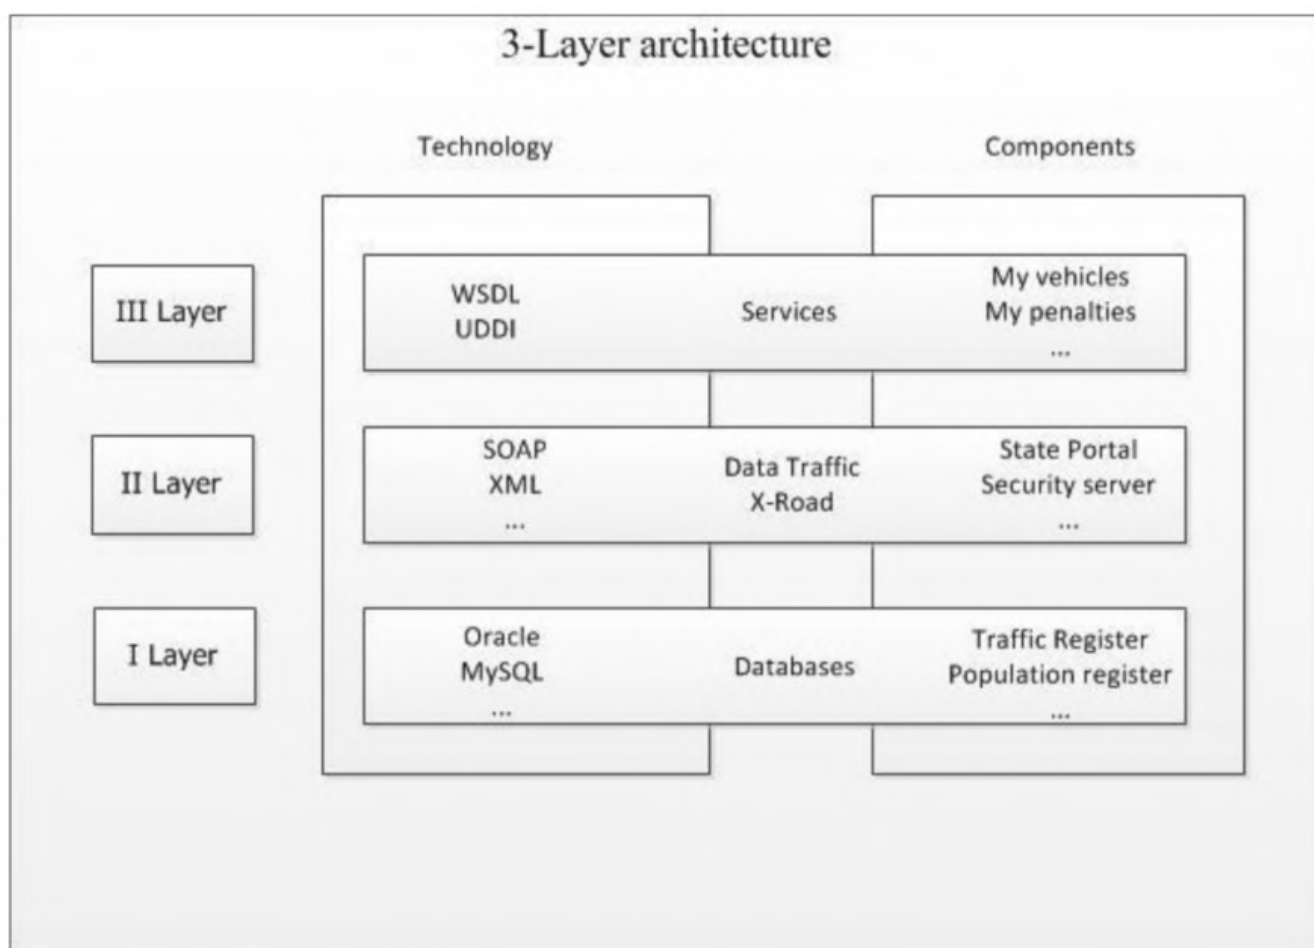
3-Layer architecture

Technology

Components

III Layer

WSDL
UDDI

Services

My vehicles
My penalties
...

II Layer

SOAP
XML
...

Data Traffic
X-Road

State Portal
Security server
...

I Layer

Oracle
MySQL
...

Databases

Traffic Register
Population register
...